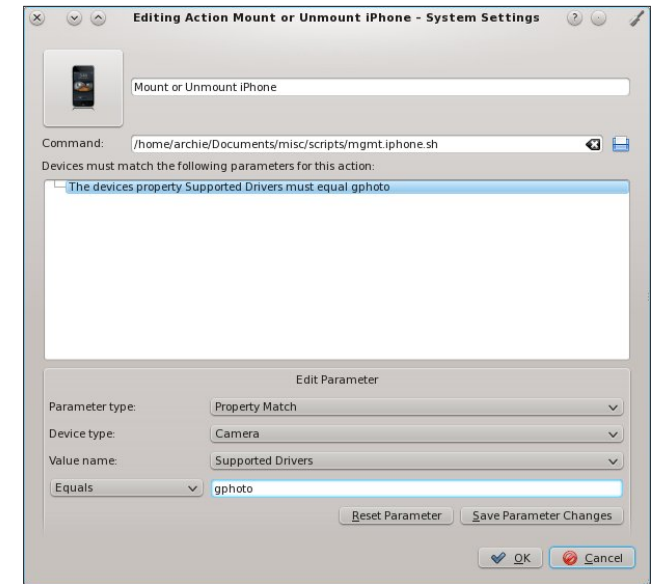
Editing Action Mount or Unmount iPhone - System Settings

Mount or Unmount iPhone

Command: /home/archie/Documents/misc/scripts/mgmt.iphone.sh

Devices must match the following parameters for this action:

The devices property Supported Drivers must equal gphoto

Edit Parameter

Parameter type: Property Match

Device type: Camera

Value name: Supported Drivers

Equals gphoto

Reset Parameter Save Parameter Changes

OK Cancel